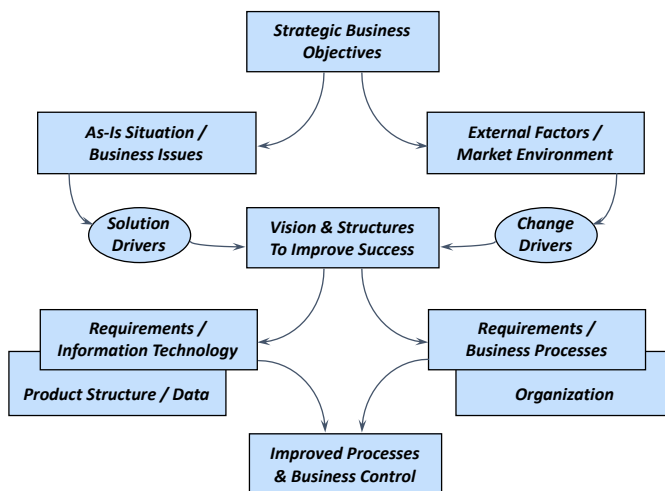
Strategic Business Objectives

As-Is Situation / Business Issues

External Factors / Market Environment

Solution Drivers

Vision & Structures To Improve Success

Change Drivers

Requirements / Information Technology

Product Structure / Data

Requirements / Business Processes

Organization

Improved Processes & Business Control